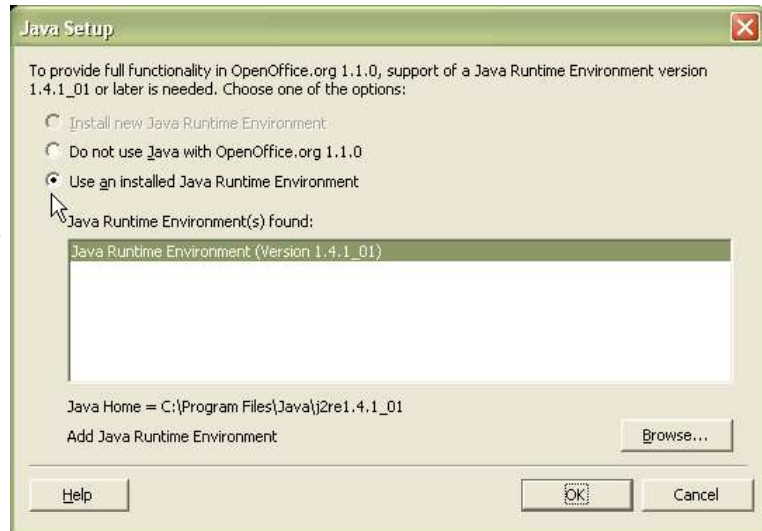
Java Setup

To provide full functionality in OpenOffice.org 1.1.0, support of a Java Runtime Environment version 1.4.1_01 or later is needed. Choose one of the options:

Install new Java Runtime Environment

Do not use Java with OpenOffice.org 1.1.0

Use an installed Java Runtime Environment

Java Runtime Environment(s) found:

Java Runtime Environment (Version 1.4.1_01)

Java Home = C:\Program Files\Java\j2re1.4.1_01

Add Java Runtime Environment

Browse...

Help

OK

Cancel